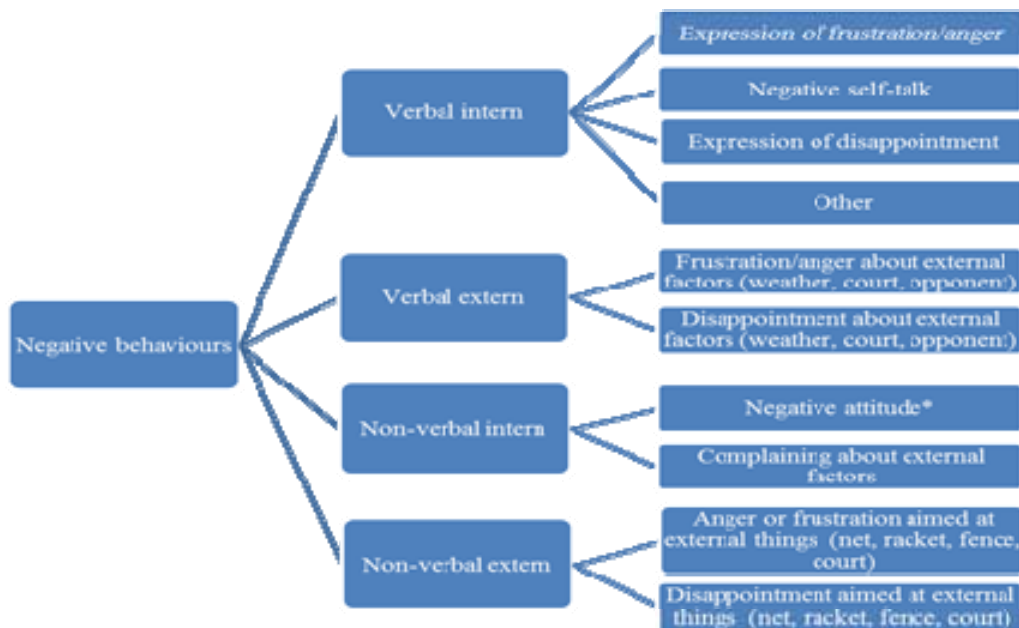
Negative behaviours

Verbal intern

Expression of frustration/anger

Negative self-talk

Expression of disappointment

Other

Verbal extern

Frustration/anger about external factors (weather, court, opponent)

Disappointment about external factors (weather, court, opponent)

Non-verbal intern

Negative attitude*

Complaining about external factors

Non-verbal extern

Anger or frustration aimed at external things (net, racket, fence, court)

Disappointment aimed at external things (net, racket, fence, court)